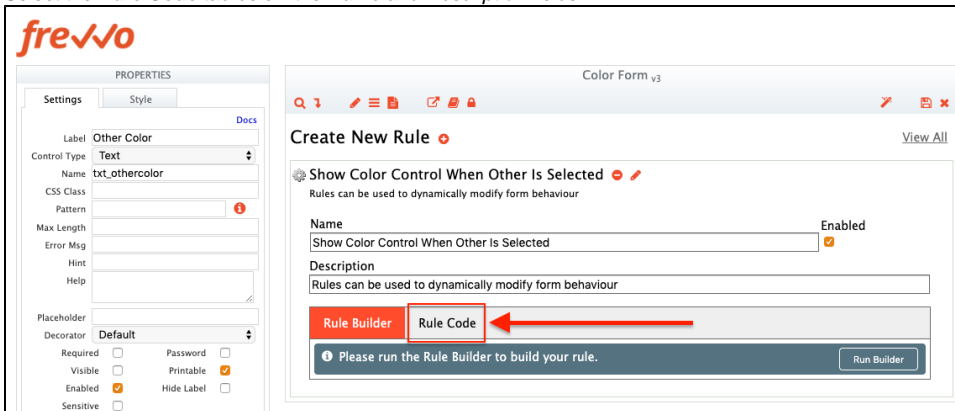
frevvo

PROPERTIES

Settings | Style

Docs

Label Other Color

Control Type Text

Name txt_othercolor

CSS Class

Pattern

Max Length

Error Msg

Hint

Help

Placeholder

Decorator Default

Required

Password

Visible

Printable

Enabled

Hide Label

Sensitive

Color Form $_{v3}$

Create New Rule

View All

Show Color Control When Other Is Selected

Rules can be used to dynamically modify form behaviour

Name

Enabled

Show Color Control When Other Is Selected

Description

Rules can be used to dynamically modify form behaviour

Rule Builder

Rule Code

Please run the Rule Builder to build your rule.

Run Builder